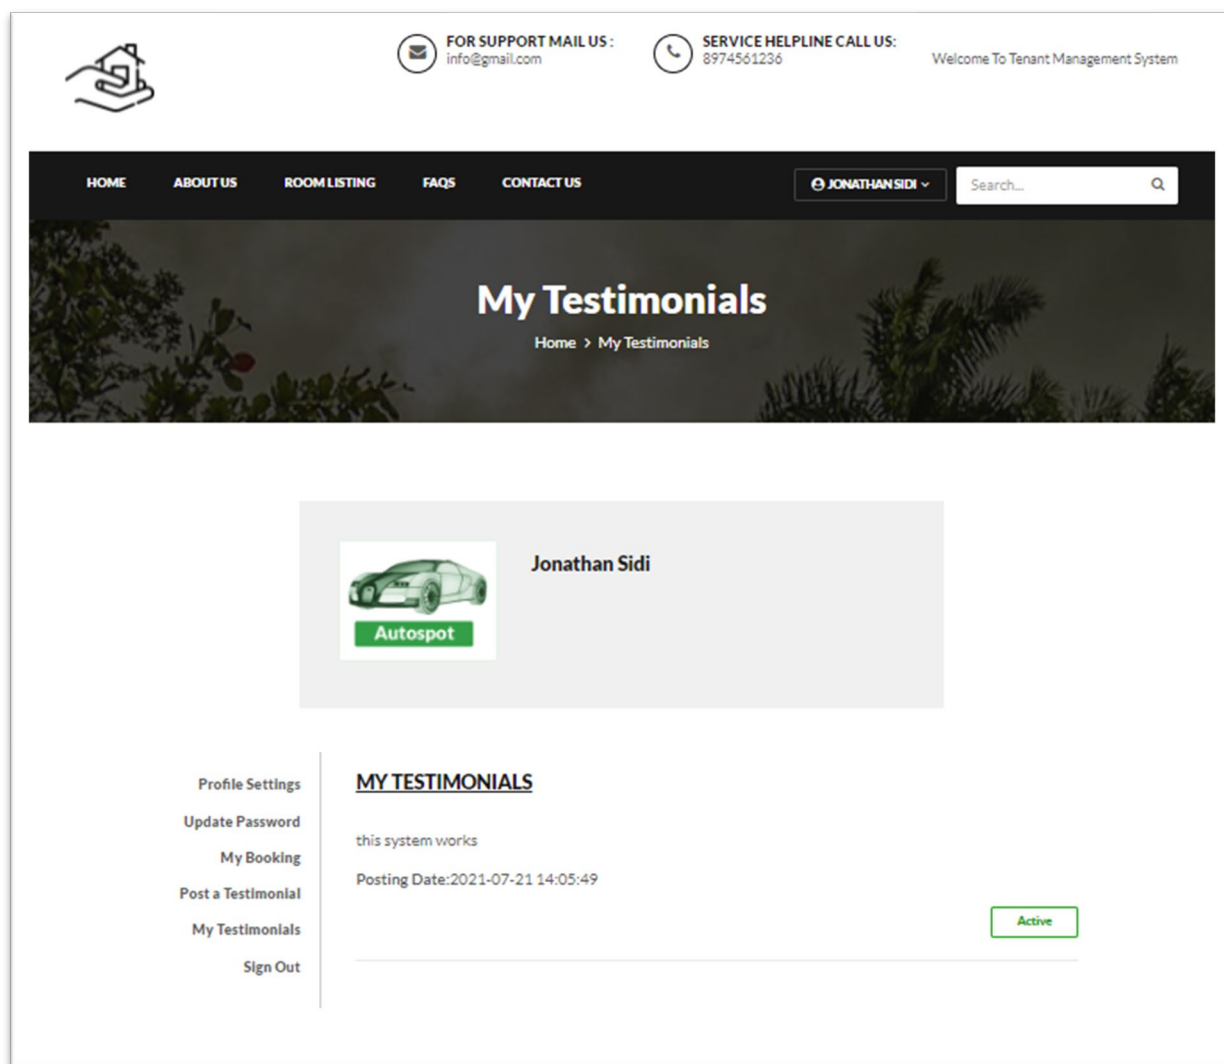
FOR SUPPORT MAIL US :
info@gmail.com

SERVICE HELPLINE CALL US:
8974561236

Welcome To Tenant Management System

HOME ABOUT US ROOM LISTING FAQS CONTACT US

JONATHAN SIDI

Search...

My Testimonials

Home > My Testimonials

Autospot

Jonathan Sidi

Profile Settings
Update Password
My Booking
Post a Testimonial
My Testimonials
Sign Out

MY TESTIMONIALS

this system works

Posting Date:2021-07-21 14:05:49

Active